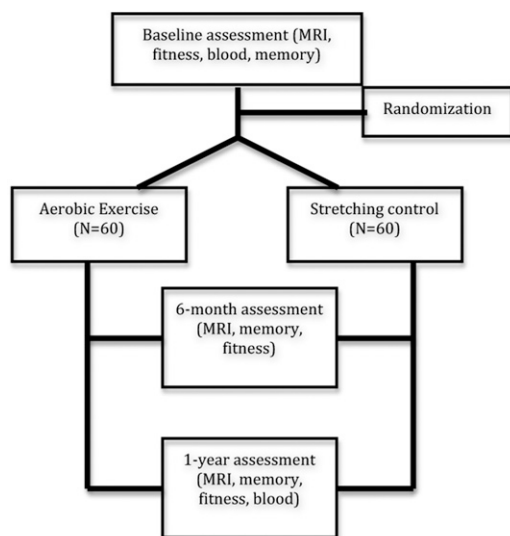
Baseline assessment (MRI, fitness, blood, memory)

Randomization

Aerobic Exercise (N=60)

Stretching control (N=60)

6-month assessment (MRI, memory, fitness)

1-year assessment (MRI, memory, fitness, blood)